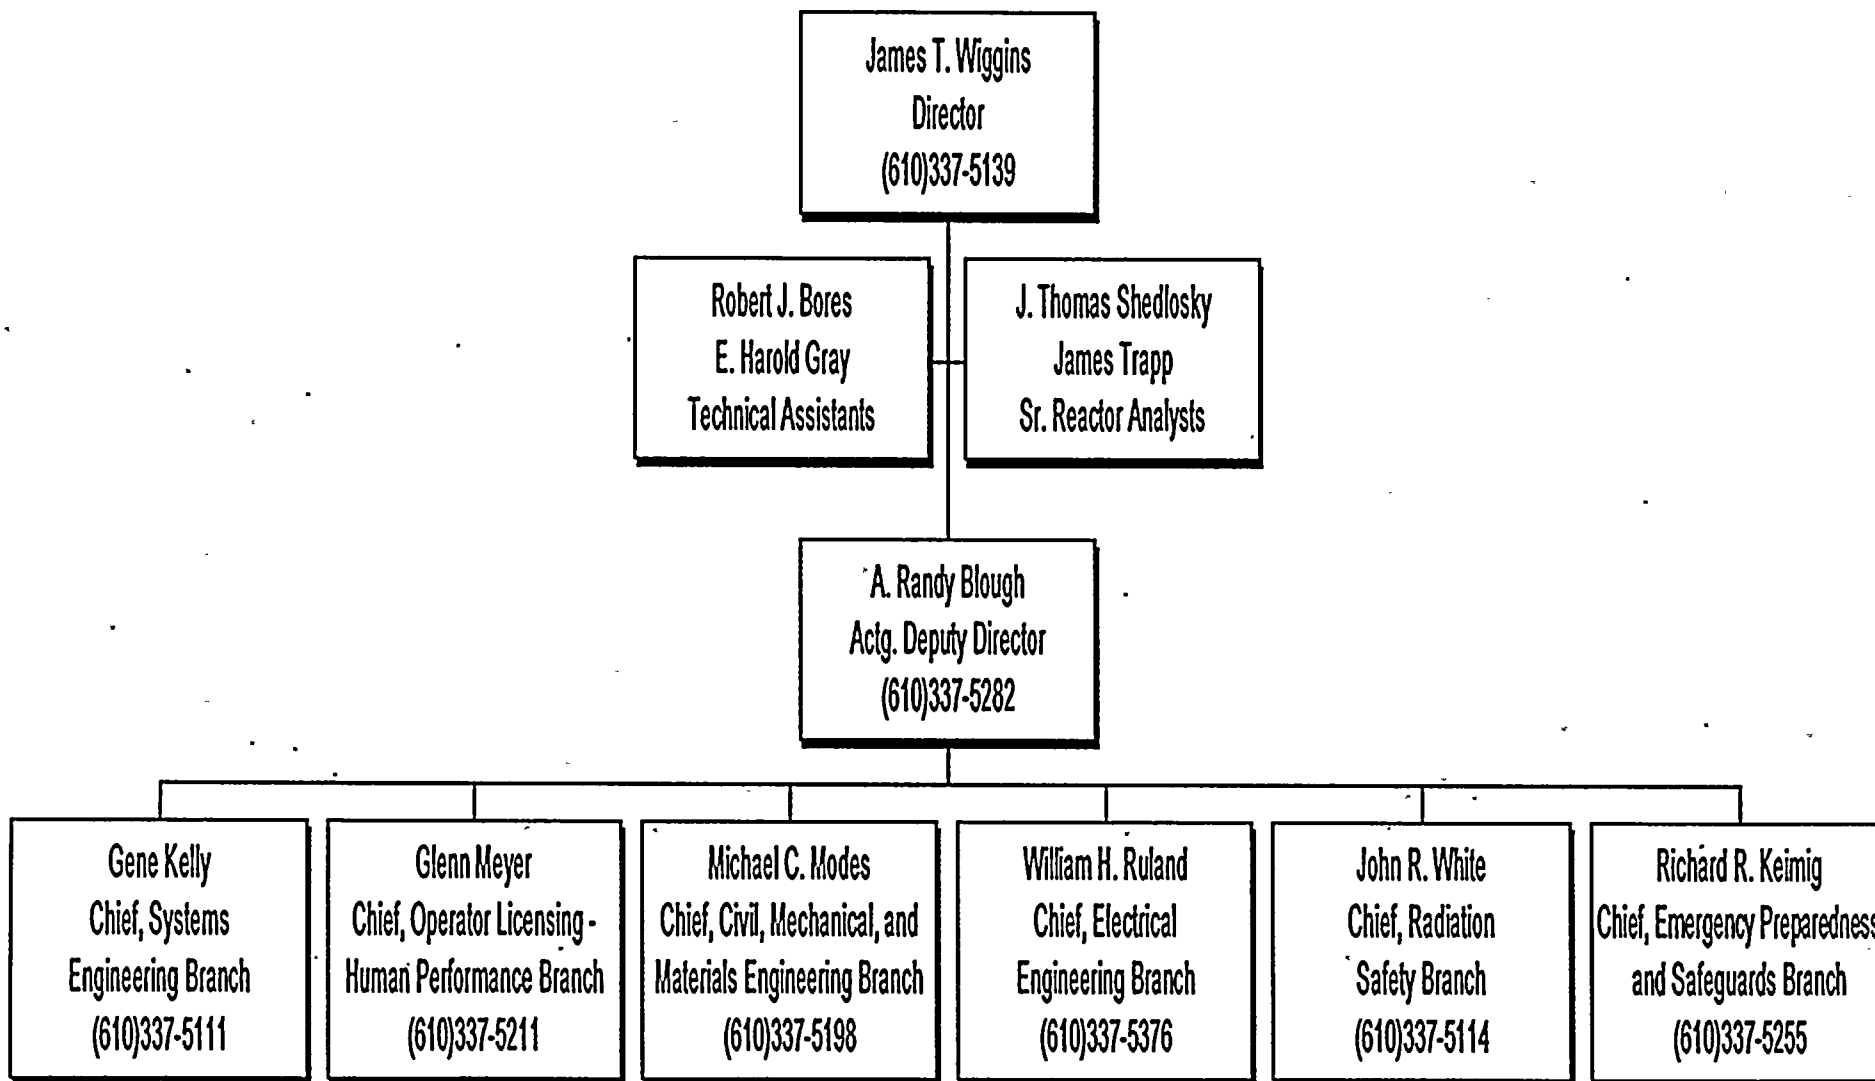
James T. Wiggins
Director
(610)337-5139

Robert J. Bores
E. Harold Gray
Technical Assistants

J. Thomas Shedlosky
James Trapp
Sr. Reactor Analysts

A. Randy Blough
Actg. Deputy Director
(610)337-5282

Gene Kelly
Chief, Systems
Engineering Branch
(610)337-5111

Glenn Meyer
Chief, Operator Licensing - Human Performance Branch
(610)337-5211

Michael C. Modes
Chief, Civil, Mechanical, and Materials Engineering Branch
(610)337-5198

William H. Ruland
Chief, Electrical
Engineering Branch
(610)337-5376

John R. White
Chief, Radiation
Safety Branch
(610)337-5114

Richard R. Keimig
Chief, Emergency Preparedness and Safeguards Branch
(610)337-5255